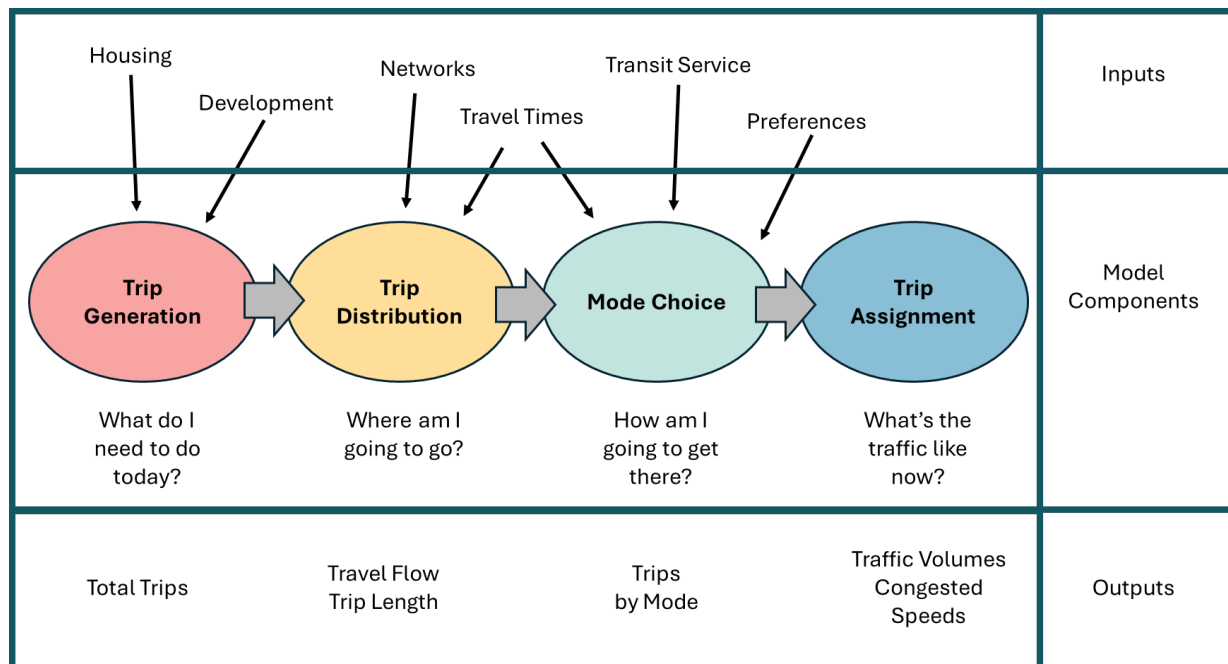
Housing
Development
Networks
Travel Times
Transit Service
Preferences
Inputs

Trip Generation
Trip Distribution
Mode Choice
Trip Assignment
Model Components

What do I need to do today?
Where am I going to go?
How am I going to get there?
What’s the traffic like now?

Total Trips
Travel Flow Trip Length
Trips by Mode
Traffic Volumes Congested Speeds
Outputs